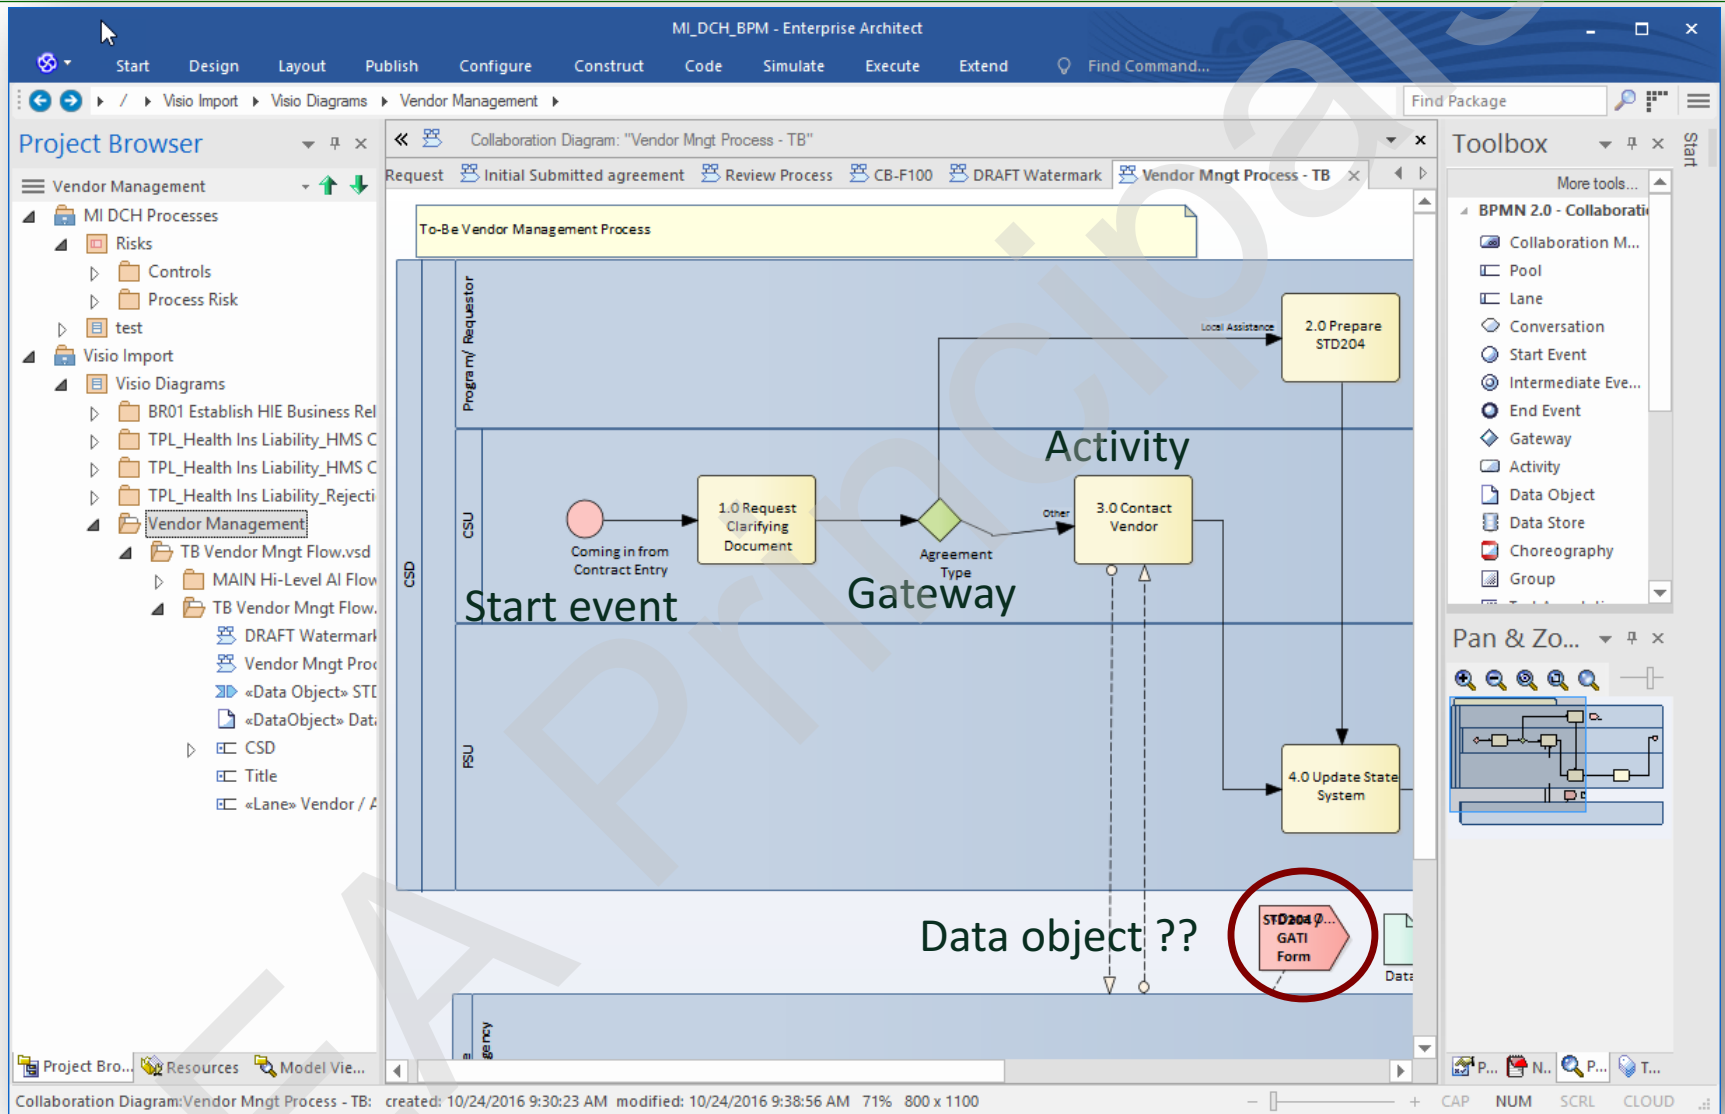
MI_DCH_BPM - Enterprise Architect

Start Design Layout Publish Configure Construct Code Simulate Execute Extend Find Command...

/ Visio Import Visio Diagrams Vendor Management

Find Package

Project Browser

Vendor Management

MI DCH Processes
Risks
Controls
Process Risk
test
Visio Import
Visio Diagrams
BR01 Establish HIE Business Rel
TPL_Health Ins Liability_HMS C
TPL_Health Ins Liability_HMS C
TPL_Health Ins Liability_Rejecti
Vendor Management
TB Vendor Mngt Flow.vsd
MAIN Hi-Level AI Flow
TB Vendor Mngt Flow.
DRAFT Watermark
Vendor Mngt Proc
«Data Object» STD
«DataObject» Data
CSD
Title
«Lane» Vendor / A

Project Bro... Resources Model Vie...

Collaboration Diagram: "Vendor Mngt Process - TB"

Request Initial Submitted agreement Review Process CB-F100 DRAFT Watermark Vendor Mngt Process - TB

To-Be Vendor Management Process

Program/ Requestor

Local Assistance

2.0 Prepare STD204

Activity

CSU

CSD

1.0 Request Clarifying Document

Coming in from Contract Entry

Agreement Type

Other

3.0 Contact Vendor

Start event

Gateway

PSU

4.0 Update State System

Data object ??

STD204 ... GATI Form

Data

gency

Toolbox

More tools...

BPMN 2.0 - Collaborati
Collaboration M...
Pool
Lane
Conversation
Start Event
Intermediate Eve...
End Event
Gateway
Activity
Data Object
Data Store
Choreography
Group

Pan & Zo...

P... N... P... T...

Start

Collaboration Diagram:Vendor Mngt Process - TB: created: 10/24/2016 9:30:23 AM modified: 10/24/2016 9:38:56 AM 71% 800 x 1100

CAP NUM SCRL CLOUD

EA Principals